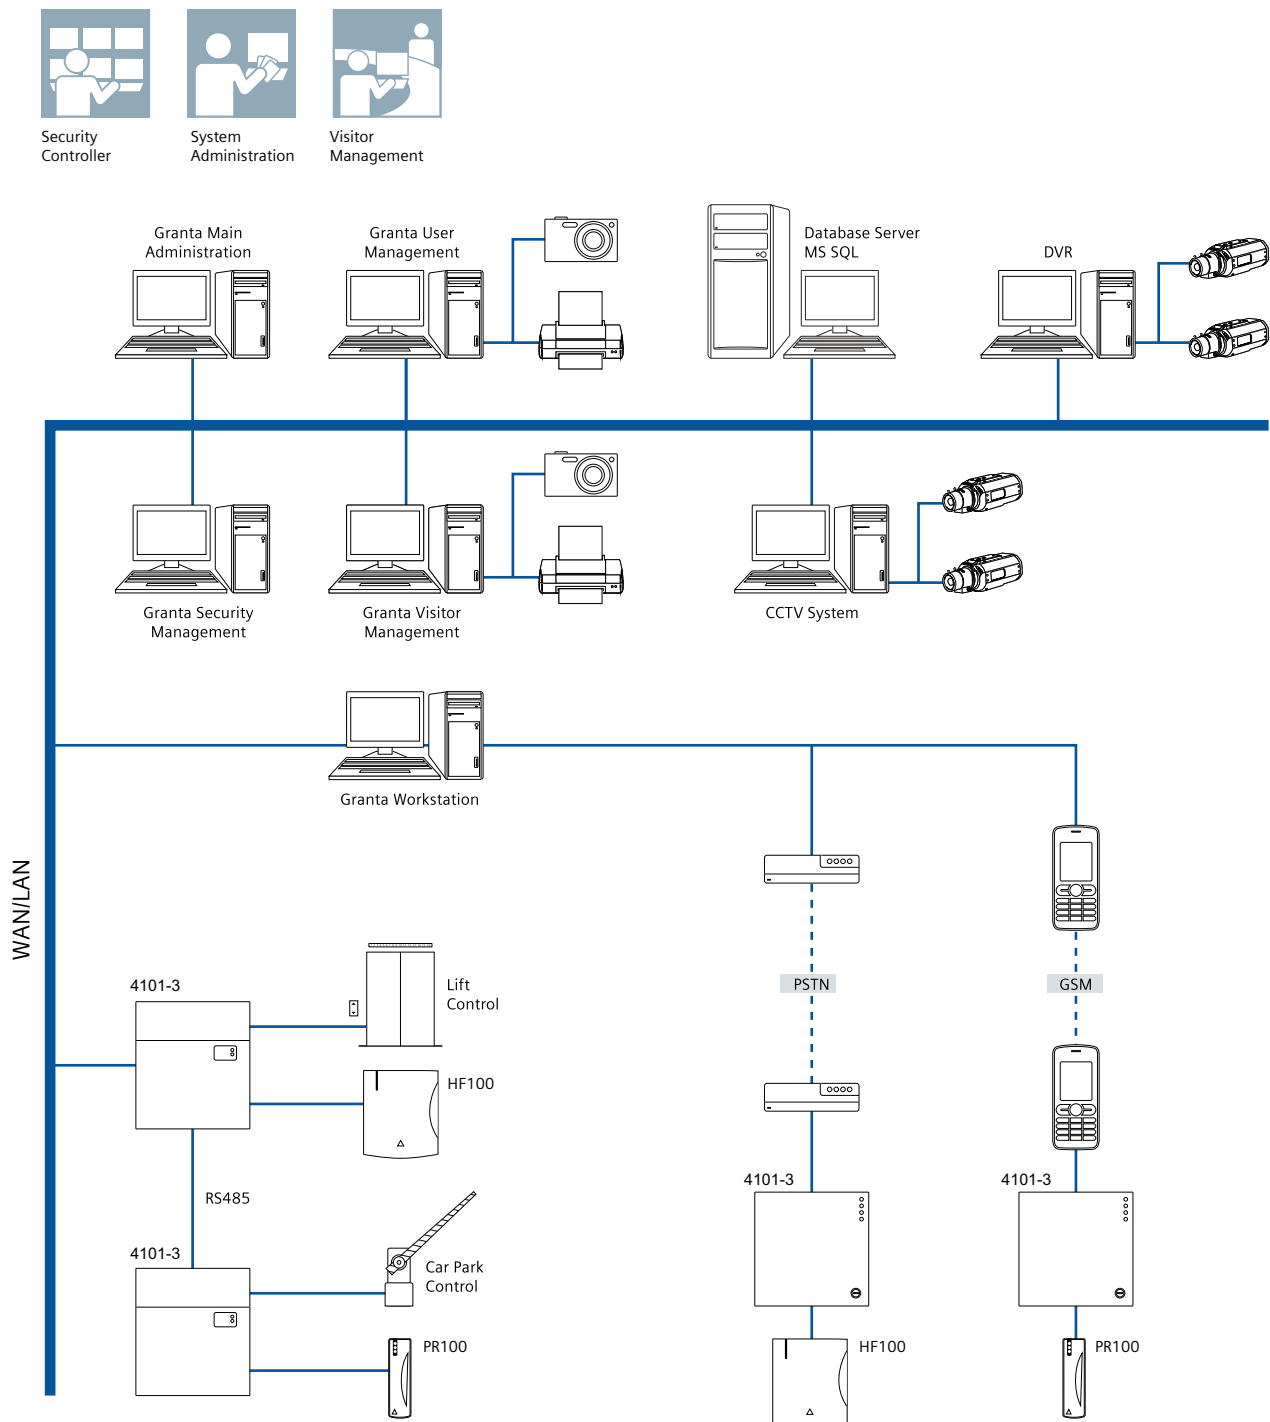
Security Controller

System Administration

Visitor Management

Granta Main Administration

Granta User Management

Database Server MS SQL

DVR

Granta Security Management

Granta Visitor Management

CCTV System

Granta Workstation

WAN/LAN

4101-3

Lift Control

HF100

RS485

4101-3

Car Park Control

PR100

PSTN

GSM

4101-3

HF100

4101-3

PR100